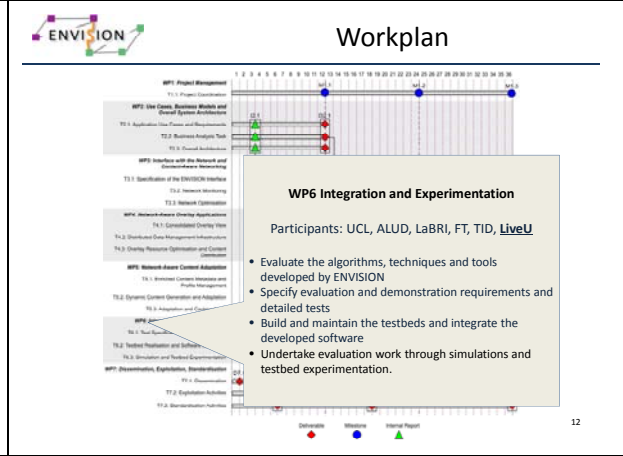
ENVISION

Workplan

1 2 3 4 5 6 7 8 9 10 11 12 13 14 15 16 17 18 19 20 21 22 23 24 25 26 27 28 29 30 31 32 33 34 35 36

WP1: Project Management

T1.1: Project Coordination

WP2: Use Cases, Business Models and Overall System Architecture

T2.1: Application Use Cases and Requirements

T2.2: Business Analysis Task

T2.3: Overall Architecture

WP3: Interface with the Network and Content-Aware Networking

T3.1: Specification of the ENVISION Interface

T3.2: Network Monitoring

T3.3: Network Optimisation

WP4: Network-Aware Overlay Applications

T4.1: Consolidated Overlay View

T4.2: Distributed Data Management Infrastructure

T4.3: Overlay Resource Optimisation and Content Distribution

WP5: Network-Aware Content Adaptation

T5.1: Enriched Content Metadata and Profile Management

T5.2: Dynamic Content Generation and Adaptation

T5.3: Adaptation and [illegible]

WP6: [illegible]

T6.1: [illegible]

T6.2: Testbed Realisation and Software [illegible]

T6.3: Simulation and Testbed Experimentation

WP7: Dissemination, Exploitation, Standardisation

T7.1: Dissemination

T7.2: Exploitation Activities

T7.3: Standardisation Activities

WP6 Integration and Experimentation

Participants: UCL, ALUD, LaBRI, FT, TID, LiveU

• Evaluate the algorithms, techniques and tools developed by ENVISION
• Specify evaluation and demonstration requirements and detailed tests
• Build and maintain the testbeds and integrate the developed software
• Undertake evaluation work through simulations and testbed experimentation.

Deliverable Milestone Internal Report

12